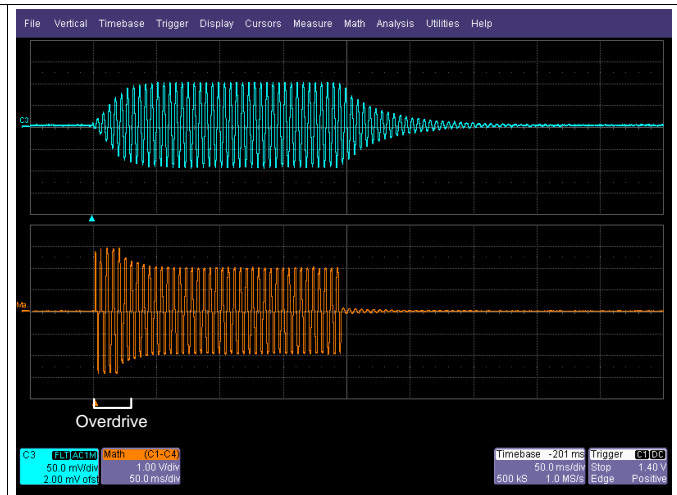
File Vertical Timebase Trigger Display Cursors Measure Math Analysis Utilities Help

C3

Ma

Overdrive

C3 FLT AC1M
50.0 mV/div
2.00 mV ofst

Math (C1-C4)
1.00 V/div
50.0 ms/div

Timebase -201 ms
50.0 ms/div
500 kS 1.0 MS/s

Trigger C1 DC
Stop 1.40 V
Edge Positive